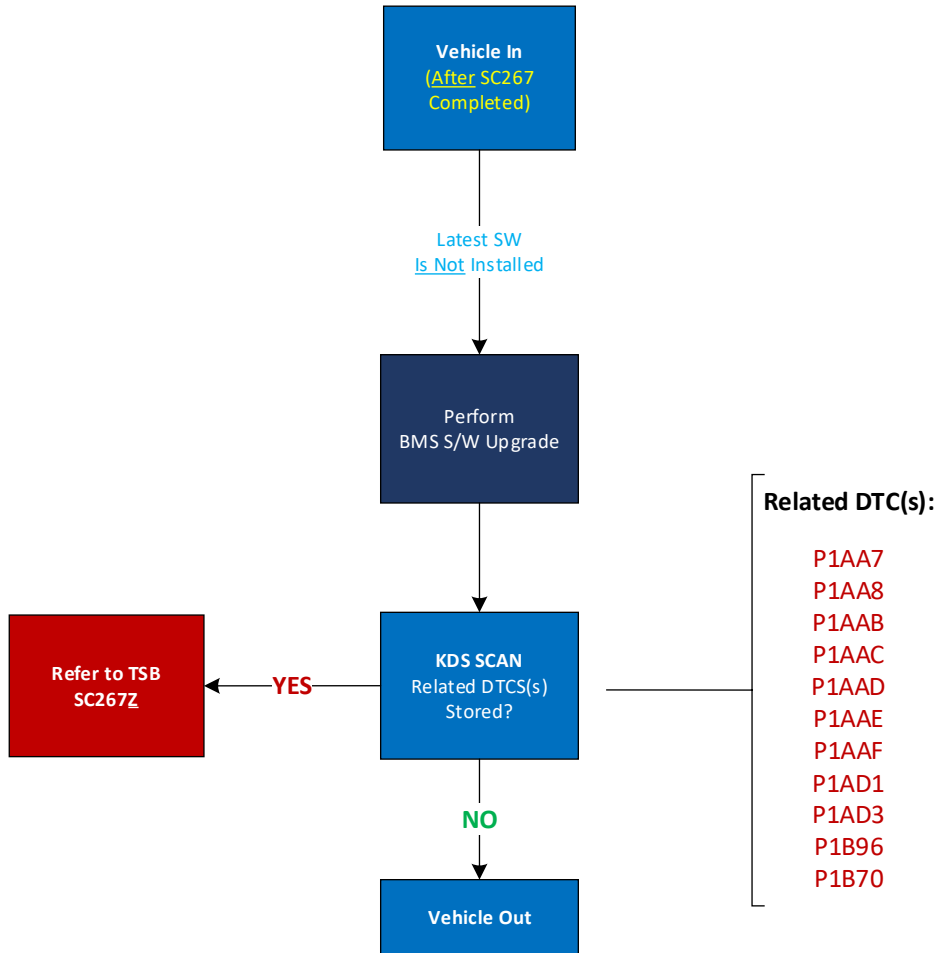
Vehicle In
(After SC267 Completed)

Latest SW
Is Not Installed

Perform
BMS S/W Upgrade

Related DTC(s):

P1AA7
P1AA8
P1AAB
P1AAC
P1AAD
P1AAE
P1AAF
P1AD1
P1AD3
P1B96
P1B70

Refer to TSB
SC267Z

YES

KDS SCAN
Related DTCS(s)
Stored?

NO

Vehicle Out